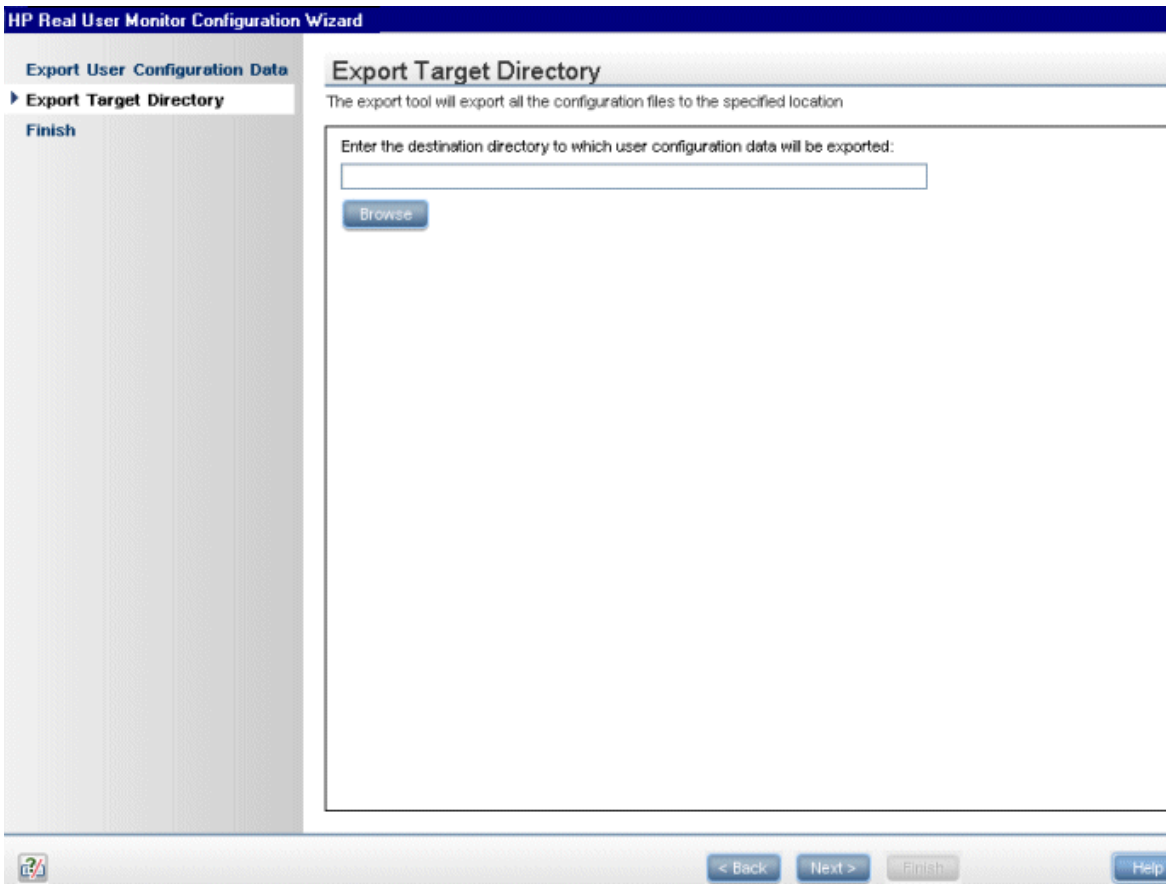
HP Real User Monitor Configuration Wizard

Export User Configuration Data
Export Target Directory
Finish

Export Target Directory

The export tool will export all the configuration files to the specified location

Enter the destination directory to which user configuration data will be exported:

Browse

< Back
Next >
Finish
Help